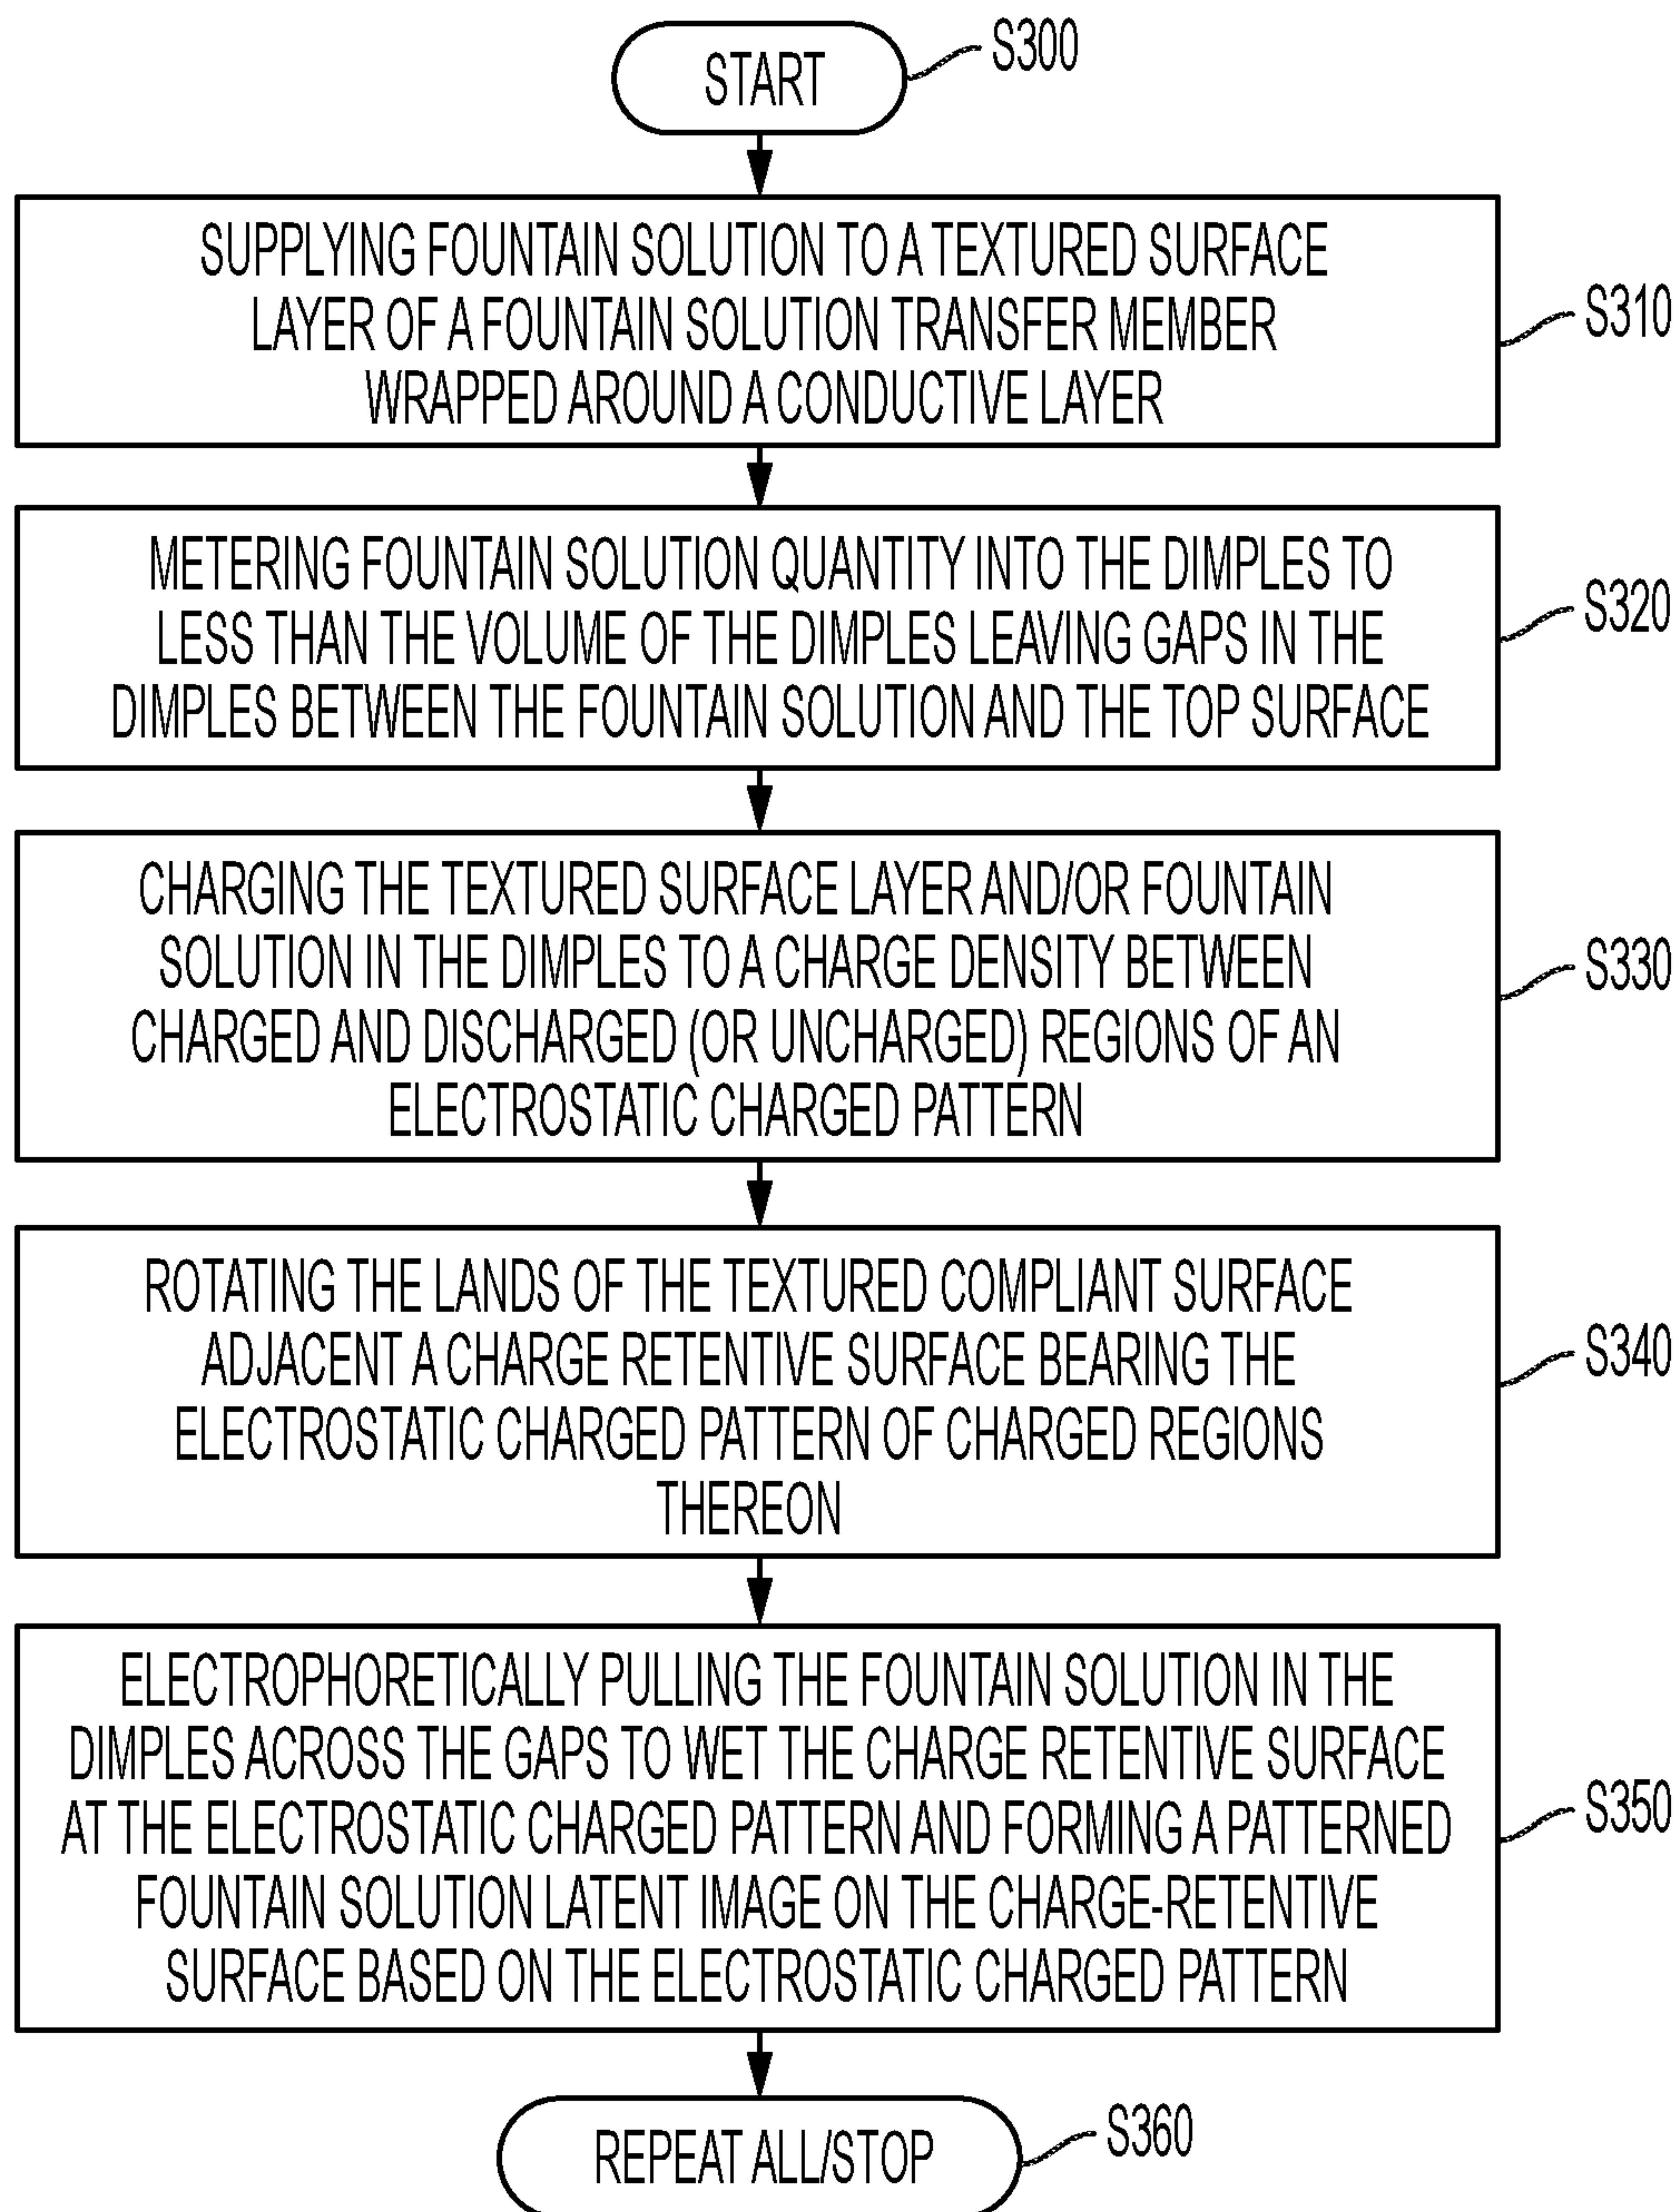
START
S300

SUPPLYING FOUNTAIN SOLUTION TO A TEXTURED SURFACE LAYER OF A FOUNTAIN SOLUTION TRANSFER MEMBER WRAPPED AROUND A CONDUCTIVE LAYER
S310

METERING FOUNTAIN SOLUTION QUANTITY INTO THE DIMPLES TO LESS THAN THE VOLUME OF THE DIMPLES LEAVING GAPS IN THE DIMPLES BETWEEN THE FOUNTAIN SOLUTION AND THE TOP SURFACE
S320

CHARGING THE TEXTURED SURFACE LAYER AND/OR FOUNTAIN SOLUTION IN THE DIMPLES TO A CHARGE DENSITY BETWEEN CHARGED AND DISCHARGED (OR UNCHARGED) REGIONS OF AN ELECTROSTATIC CHARGED PATTERN
S330

ROTATING THE LANDS OF THE TEXTURED COMPLIANT SURFACE ADJACENT A CHARGE RETENTIVE SURFACE BEARING THE ELECTROSTATIC CHARGED PATTERN OF CHARGED REGIONS THEREON
S340

ELECTROPHORETICALLY PULLING THE FOUNTAIN SOLUTION IN THE DIMPLES ACROSS THE GAPS TO WET THE CHARGE RETENTIVE SURFACE AT THE ELECTROSTATIC CHARGED PATTERN AND FORMING A PATTERNED FOUNTAIN SOLUTION LATENT IMAGE ON THE CHARGE-RETENTIVE SURFACE BASED ON THE ELECTROSTATIC CHARGED PATTERN
S350

REPEAT ALL/STOP
S360